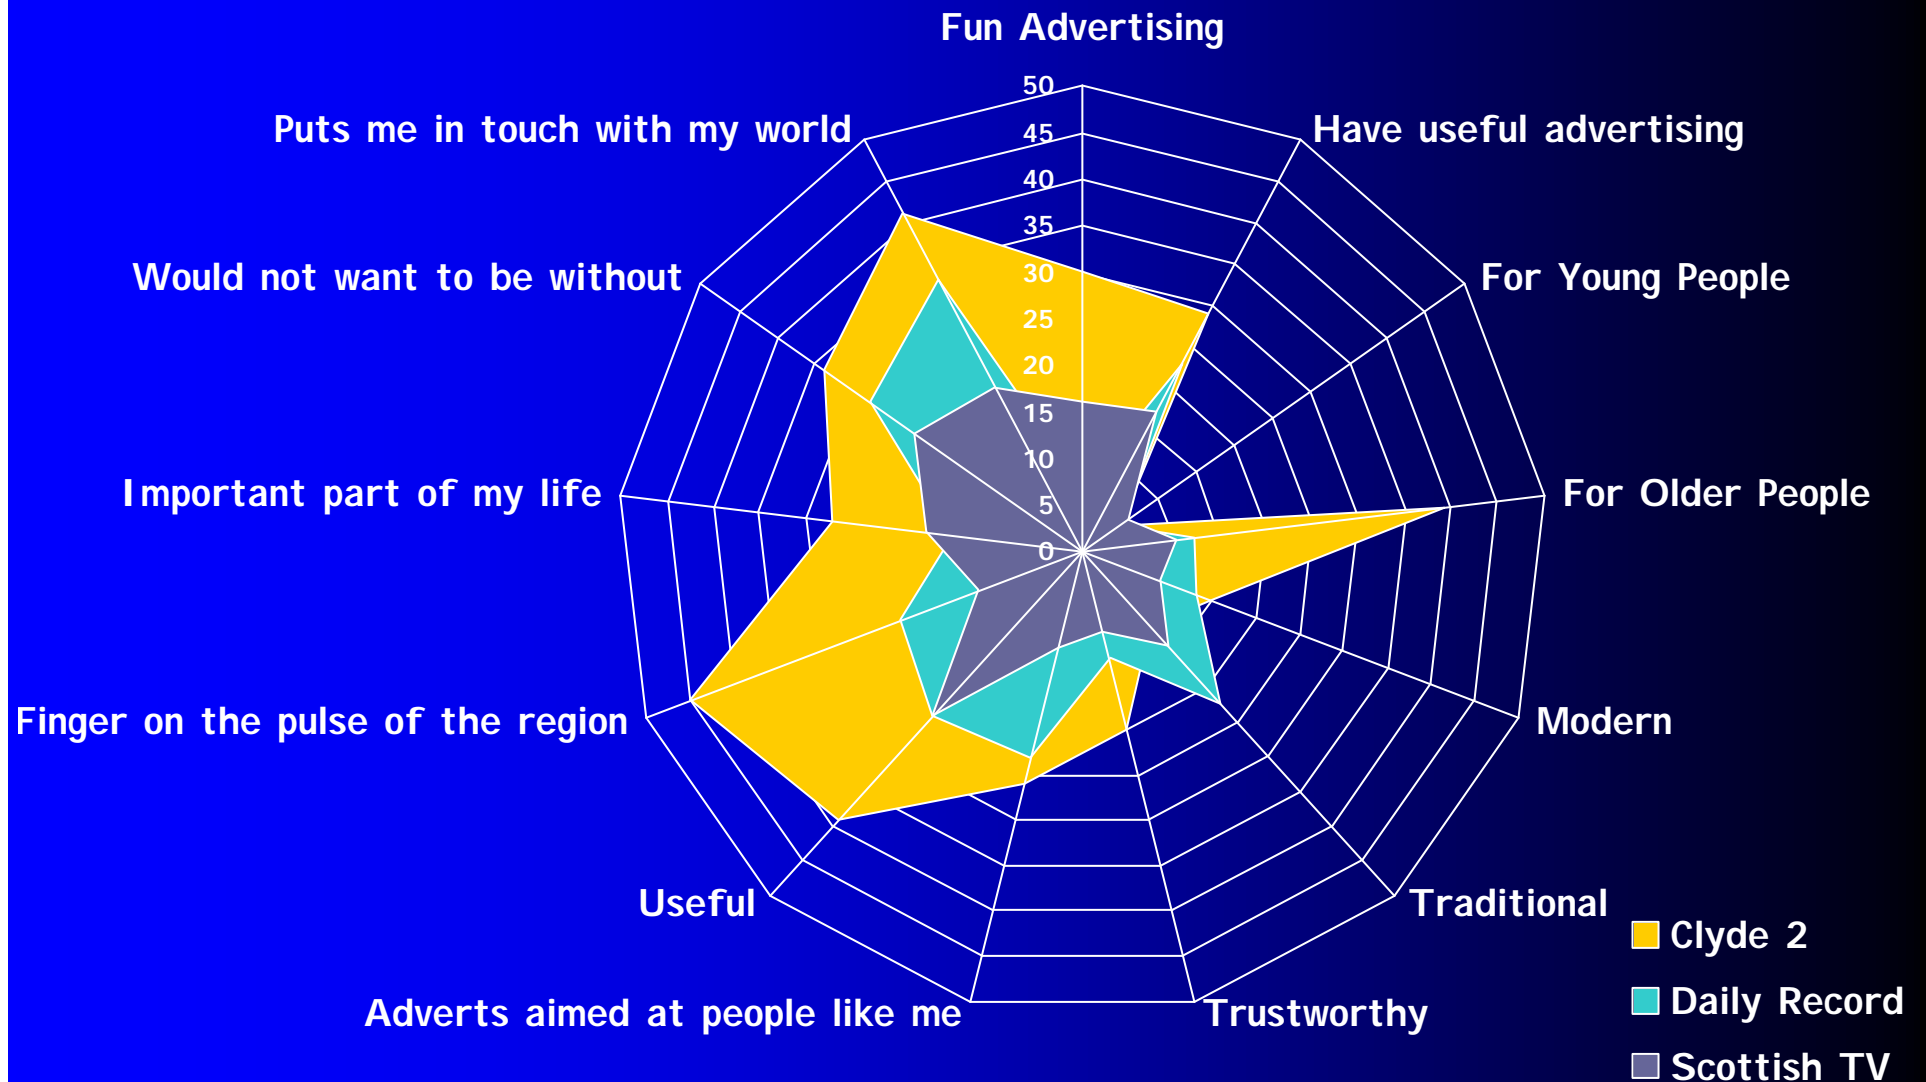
Fun Advertising

Have useful advertising

For Young People

For Older People

Modern

Traditional

Trustworthy

Adverts aimed at people like me

Useful

Finger on the pulse of the region

Important part of my life

Would not want to be without

Puts me in touch with my world

50
45
40
35
30
25
20
15
10
5
0

Clyde 2
Daily Record
Scottish TV